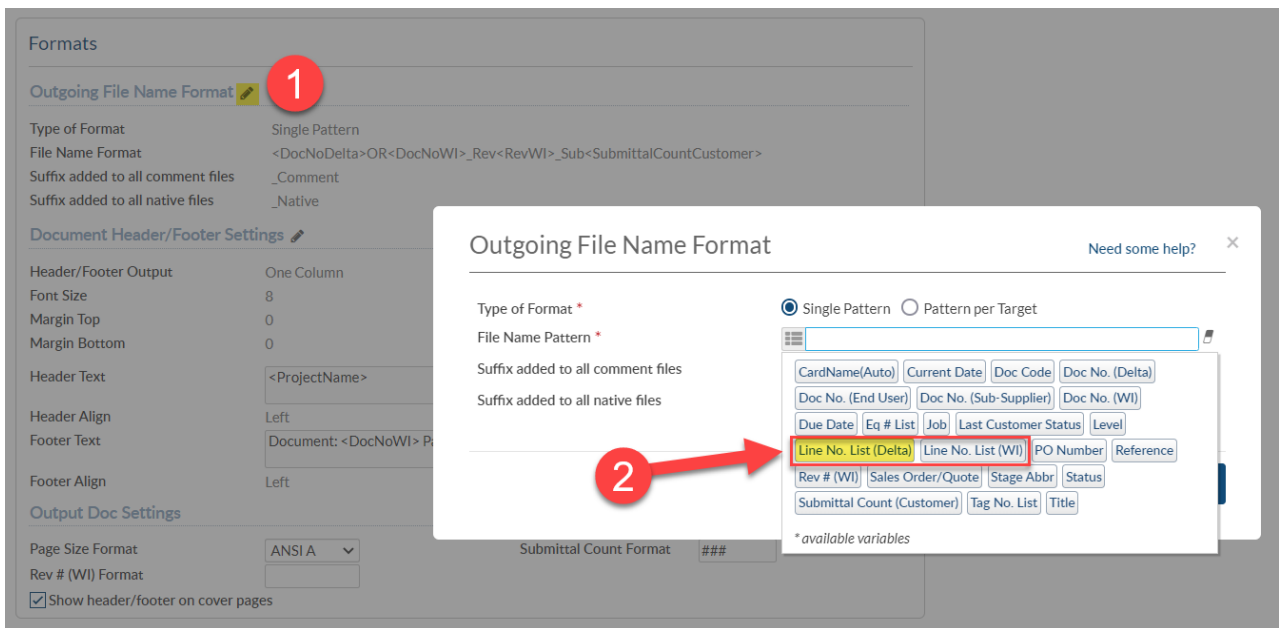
Formats

Outgoing File Name Format

1

Type of Format Single Pattern
File Name Format <DocNoDelta>OR<DocNoWI>_Rev<RevWI>_Sub<SubmittalCountCustomer>
Suffix added to all comment files _Comment
Suffix added to all native files _Native

Document Header/Footer Settings

Header/Footer Output One Column
Font Size 8
Margin Top 0
Margin Bottom 0
Header Text <ProjectName>
Header Align Left
Footer Text Document: <DocNoWI> P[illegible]
Footer Align Left

Output Doc Settings

Page Size Format ANSI A
Rev # (WI) Format
Show header/footer on cover pages
Submittal Count Format ###

Outgoing File Name Format

Need some help?

×

Type of Format * Single Pattern Pattern per Target
File Name Pattern *
Suffix added to all comment files
Suffix added to all native files

CardName(Auto) Current Date Doc Code Doc No. (Delta)
Doc No. (End User) Doc No. (Sub-Supplier) Doc No. (WI)
Due Date Eq # List Job Last Customer Status Level
Line No. List (Delta) Line No. List (WI) PO Number Reference
Rev # (WI) Sales Order/Quote Stage Abbr Status
Submittal Count (Customer) Tag No. List Title

* available variables

2